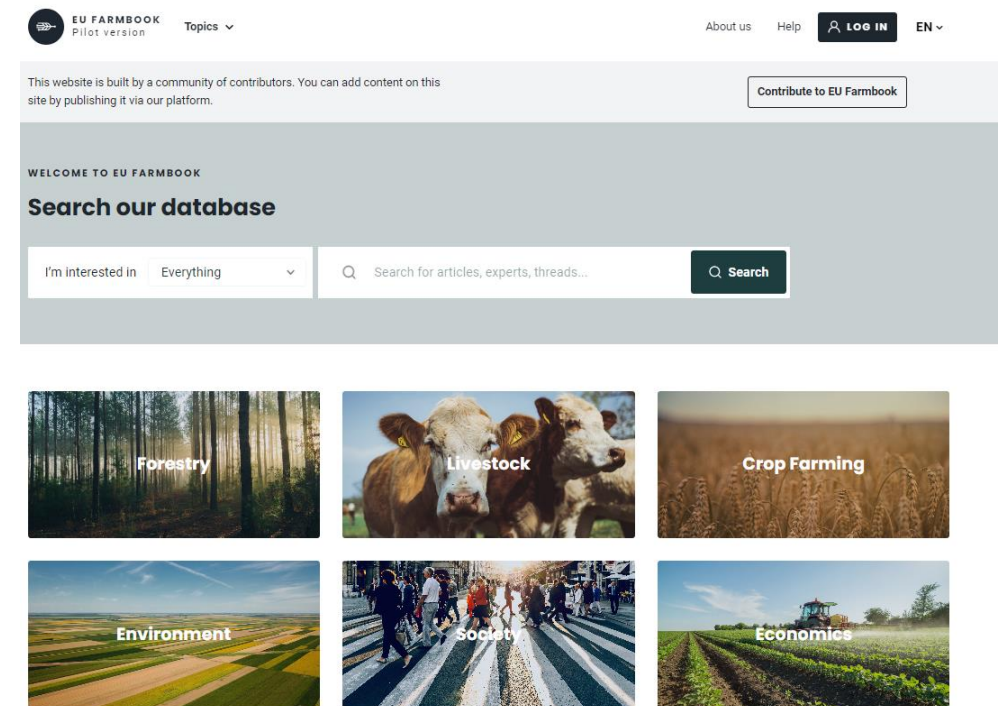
EU FARMBOOK
Pilot version

Topics

About us Help LOG IN EN

This website is built by a community of contributors. You can add content on this site by publishing it via our platform.

Contribute to EU Farmbook

WELCOME TO EU FARMBOOK

Search our database

I'm interested in Everything

Search for articles, experts, threads...

Search

Forestry

Livestock

Crop Farming

Environment

Society

Economics